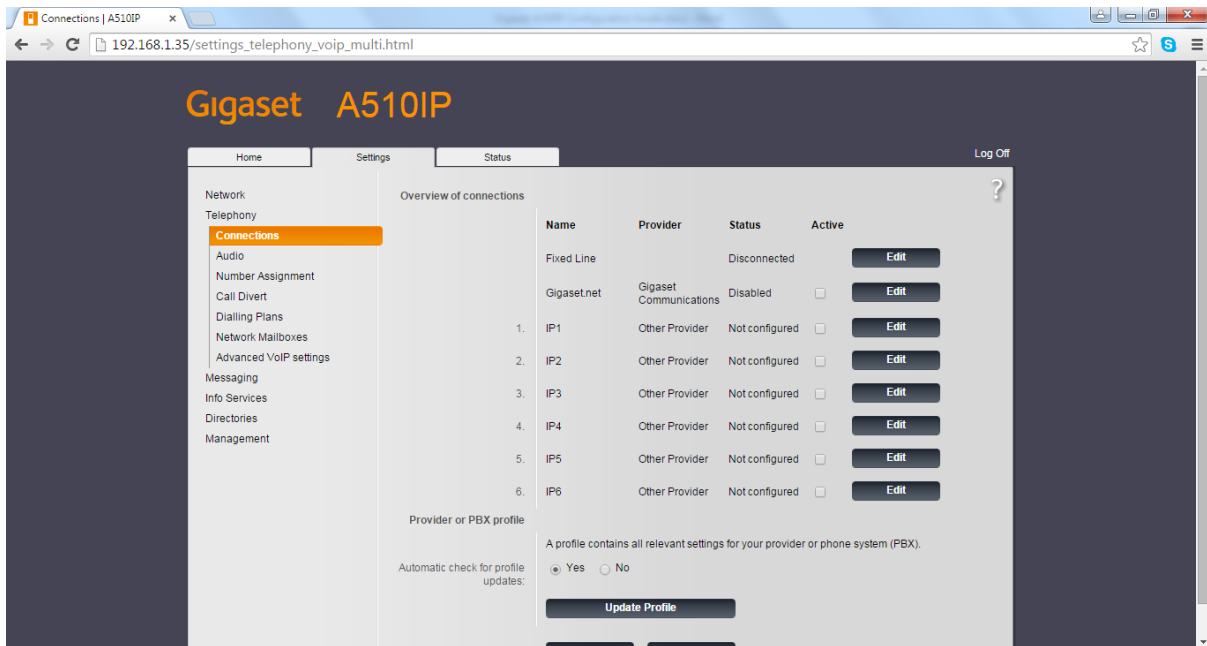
Connections | A510IP ×

192.168.1.35/settings_telephony_voip_multi.html

Gigaset A510IP

Home | Settings | Status

Log Off

?

Network
Telephony
Connections
Audio
Number Assignment
Call Divert
Dialling Plans
Network Mailboxes
Advanced VoIP settings
Messaging
Info Services
Directories
Management

Overview of connections

| | Name | Provider | Status | Active | |
|---|---|---|---|---|---|
| | Fixed Line | | Disconnected | | Edit |
| | Gigaset.net | Gigaset Communications | Disabled | | Edit |
| 1. | IP1 | Other Provider | Not configured | | Edit |
| 2. | IP2 | Other Provider | Not configured | | Edit |
| 3. | IP3 | Other Provider | Not configured | | Edit |
| 4. | IP4 | Other Provider | Not configured | | Edit |
| 5. | IP5 | Other Provider | Not configured | | Edit |
| 6. | IP6 | Other Provider | Not configured | | Edit |

Provider or PBX profile

A profile contains all relevant settings for your provider or phone system (PBX).

Automatic check for profile updates: Yes No

Update Profile